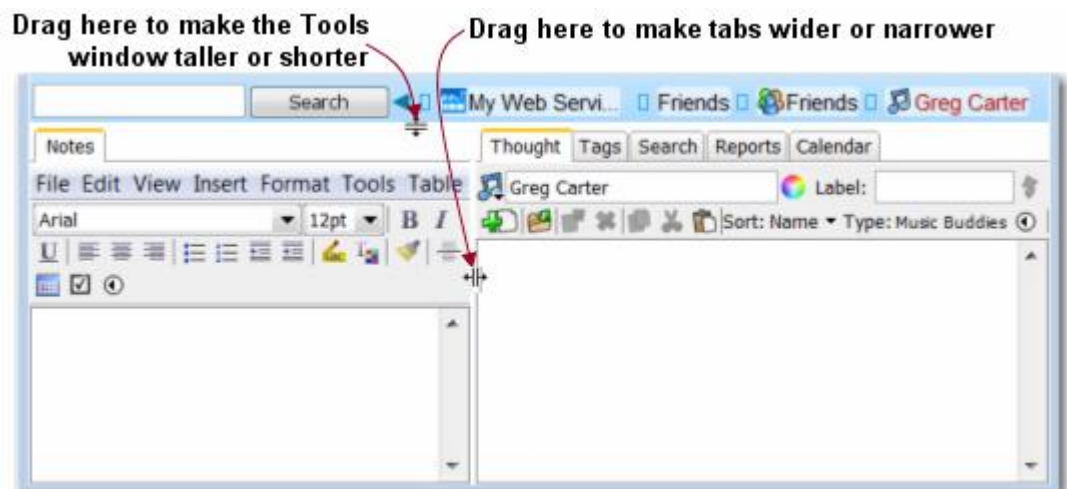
Drag here to make the Tools window taller or shorter

Drag here to make tabs wider or narrower

Search

My Web Servi... Friends Friends Greg Carter

Notes

File Edit View Insert Format Tools Table

Arial 12pt B I

Thought Tags Search Reports Calendar

Greg Carter Label:

Sort: Name ▾ Type: Music Buddies